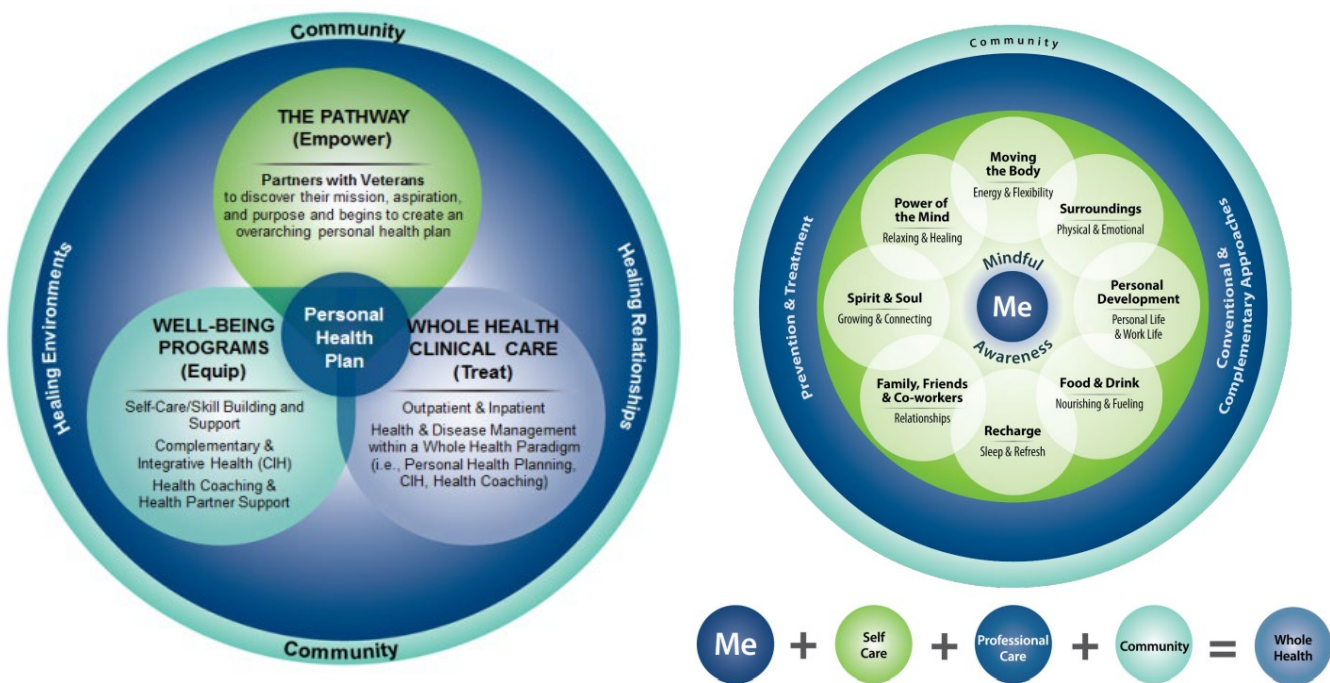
Community

THE PATHWAY
(Empower)

Partners with Veterans
to discover their mission, aspiration, and purpose and begins to create an overarching personal health plan

Healing Environments

Healing Relationships

Personal Health Plan

WELL-BEING PROGRAMS
(Equip)

Self-Care/Skill Building and Support
Complementary & Integrative Health (CIH)
Health Coaching & Health Partner Support

WHOLE HEALTH CLINICAL CARE
(Treat)

Outpatient & Inpatient
Health & Disease Management within a Whole Health Paradigm (i.e., Personal Health Planning, CIH, Health Coaching)

Community

Community

Prevention & Treatment

Conventional & Complementary Approaches

Moving the Body
Energy & Flexibility

Power of the Mind
Relaxing & Healing

Surroundings
Physical & Emotional

Mindful
Me
Awareness

Spirit & Soul
Growing & Connecting

Personal Development
Personal Life & Work Life

Family, Friends & Co-workers
Relationships

Food & Drink
Nourishing & Fueling

Recharge
Sleep & Refresh

Me + Self Care + Professional Care + Community = Whole Health